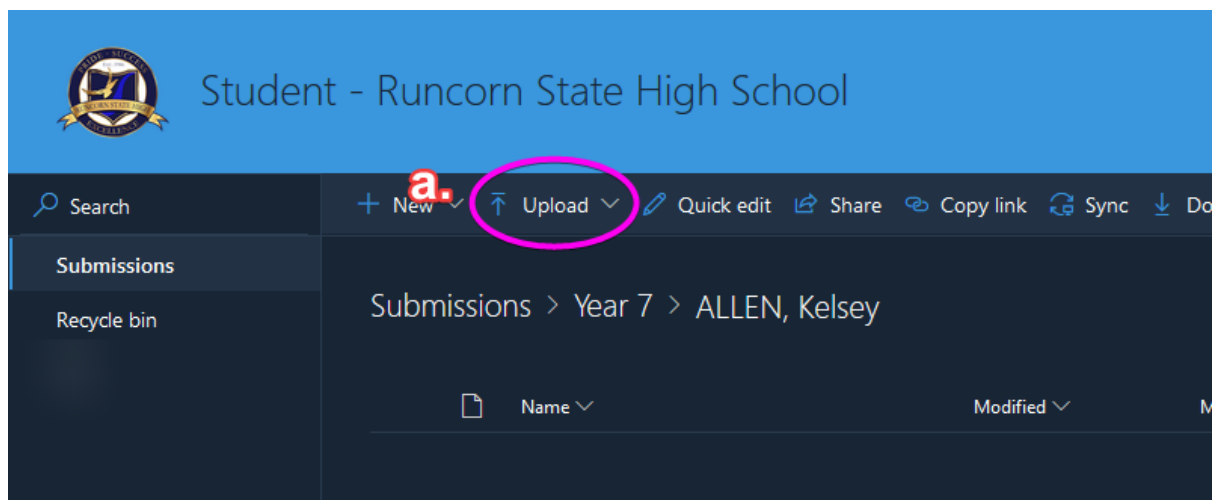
PRIDE · SUCCESS
EST. 1986
RUNCORN STATE HIGH
EXCELLENCE

Student - Runcorn State High School

Search

Submissions

Recycle bin

a.

+ New

Upload

Quick edit

Share

Copy link

Sync

Do

Submissions > Year 7 > ALLEN, Kelsey

Name

Modified

M